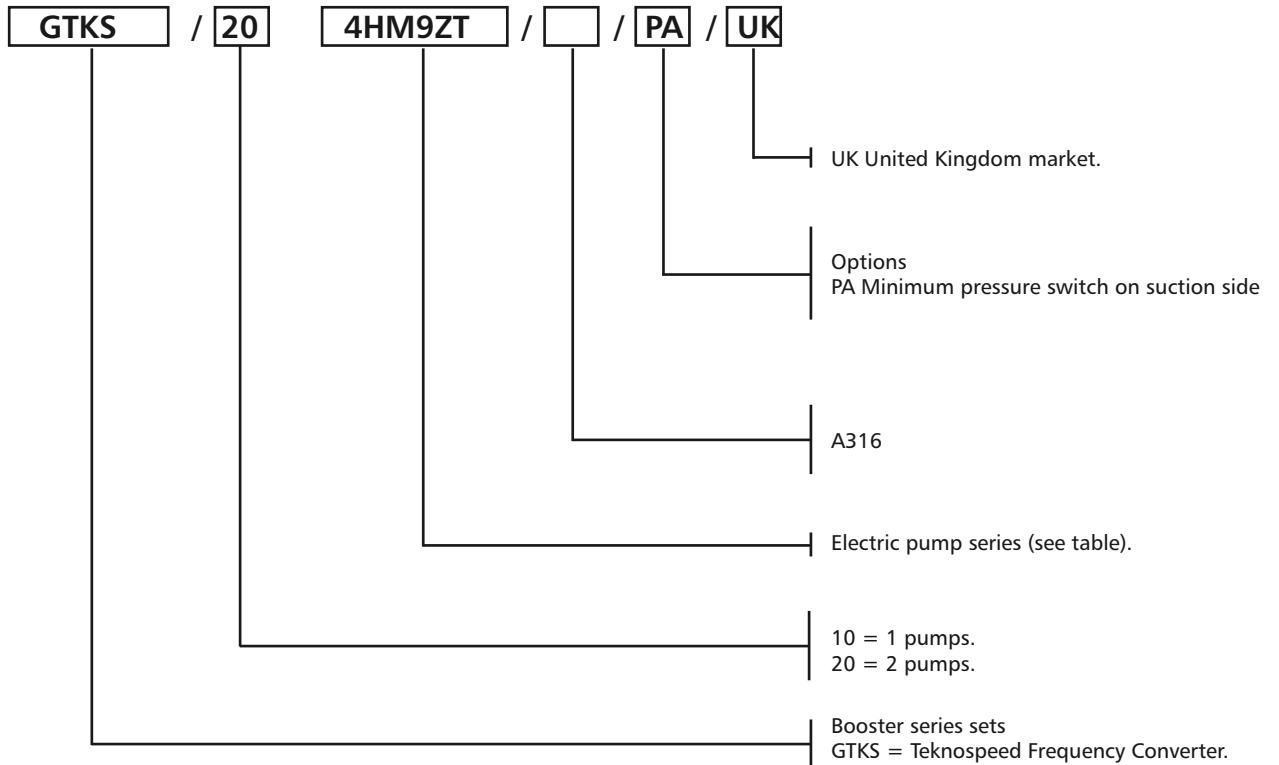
GTKS / 20 4HM9ZT / / PA / UK

UK United Kingdom market.

Options
PA Minimum pressure switch on suction side

A316

Electric pump series (see table).

10 = 1 pumps.
20 = 2 pumps.

Booster series sets
GTKS = Teknospeed Frequency Converter.